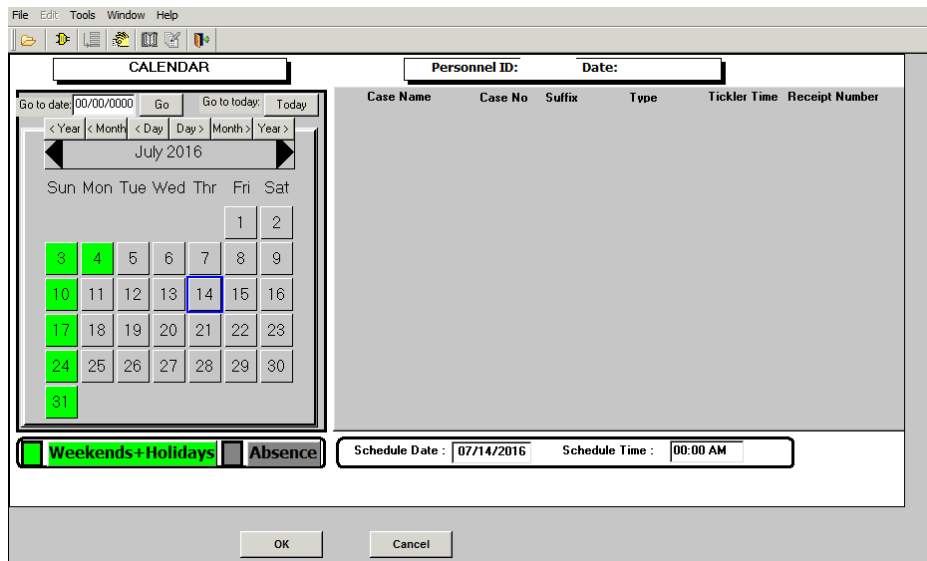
File Edit Tools Window Help

CALENDAR

Go to date: 00/00/0000 Go Go to today: Today

< Year < Month < Day Day > Month > Year >

July 2016

| Sun | Mon | Tue | Wed | Thr | Fri | Sat |
|---|---|---|---|---|---|---|
| | | | | | 1 | 2 |
| 3 | 4 | 5 | 6 | 7 | 8 | 9 |
| 10 | 11 | 12 | 13 | 14 | 15 | 16 |
| 17 | 18 | 19 | 20 | 21 | 22 | 23 |
| 24 | 25 | 26 | 27 | 28 | 29 | 30 |
| 31 | | | | | | |

Weekends+Holidays Absence

Personnel ID: Date:

| Case Name | Case No | Suffix | Type | Tickler Time | Receipt Number |
|---|---|---|---|---|---|

Schedule Date : 07/14/2016 Schedule Time : 00:00 AM

OK Cancel